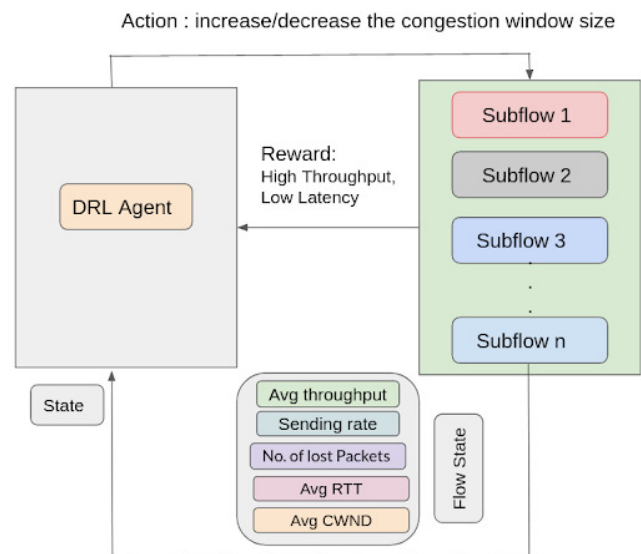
Action : increase/decrease the congestion window size

DRL Agent

Reward:
High Throughput,
Low Latency

Subflow 1

Subflow 2

Subflow 3

.

.

Subflow n

State

Avg throughput

Sending rate

No. of lost Packets

Avg RTT

Avg CWND

Flow State